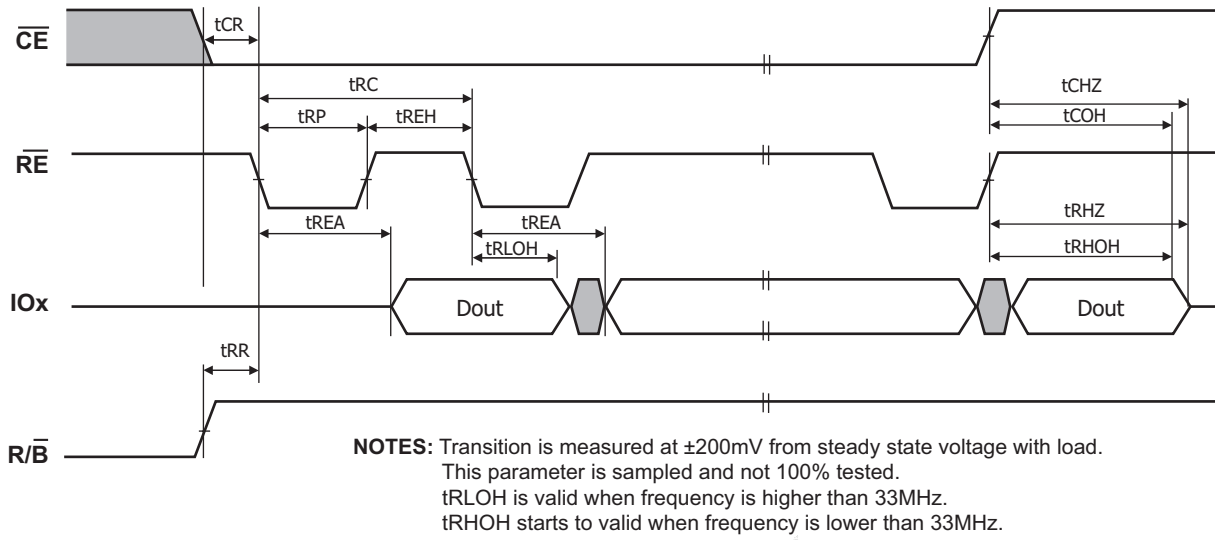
$\overline{CE}$

tCR

tRC

tRP

tREH

tCHZ

tCOH

$\overline{RE}$

tREA

tREA

tRLOH

tRHZ

tRHOH

IOx

Dout

Dout

tRR

R/$\overline{B}$

NOTES: Transition is measured at ±200mV from steady state voltage with load.
This parameter is sampled and not 100% tested.
tRLOH is valid when frequency is higher than 33MHz.
tRHOH starts to valid when frequency is lower than 33MHz.